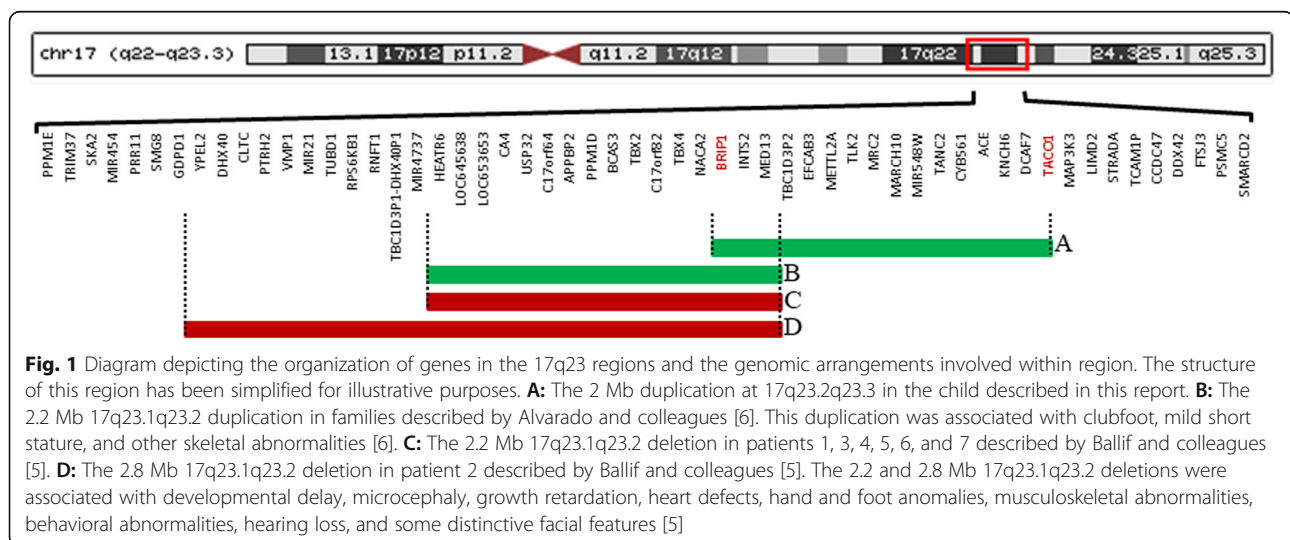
chr17 (q22-q23.3) 13.1 17p12 p11.2 q11.2 17q12 17q22 24.3 25.1 q25.3

PPM1E TRIM37 SKA2 MIR454 PRR11 SMG8 GDPD1 YPEL2 DHX40 CLTC PTRH2 VMP1 MIR21 TUBD1 RPS6KB1 RNFT1 TBC1D3P1-DHX40P1 MIR4737 HEAT R6 LOC645638 LOC653653 CA4 USP32 C17orf64 APPBP2 PPM1D BCAS3 TBX2 C17orf82 TBX4 NACA2 BRIP1 INTS2 MED13 TBC1D3P2 EFCAB3 METTL2A TLK2 MRC2 MARCH10 MIR548W TANC2 CYB561 ACE KCNH6 DCAF7 TACO1 MAP3K3 LIMD2 STRADA TCAM1P CCDC47 DDX42 FTSJ3 PSMC5 SMARCD2

A
B
C
D

**Fig. 1** Diagram depicting the organization of genes in the 17q23 regions and the genomic arrangements involved within region. The structure of this region has been simplified for illustrative purposes. **A:** The 2 Mb duplication at 17q23.2q23.3 in the child described in this report. **B:** The 2.2 Mb 17q23.1q23.2 duplication in families described by Alvarado and colleagues [6]. This duplication was associated with clubfoot, mild short stature, and other skeletal abnormalities [6]. **C:** The 2.2 Mb 17q23.1q23.2 deletion in patients 1, 3, 4, 5, 6, and 7 described by Ballif and colleagues [5]. **D:** The 2.8 Mb 17q23.1q23.2 deletion in patient 2 described by Ballif and colleagues [5]. The 2.2 and 2.8 Mb 17q23.1q23.2 deletions were associated with developmental delay, microcephaly, growth retardation, heart defects, hand and foot anomalies, musculoskeletal abnormalities, behavioral abnormalities, hearing loss, and some distinctive facial features [5]